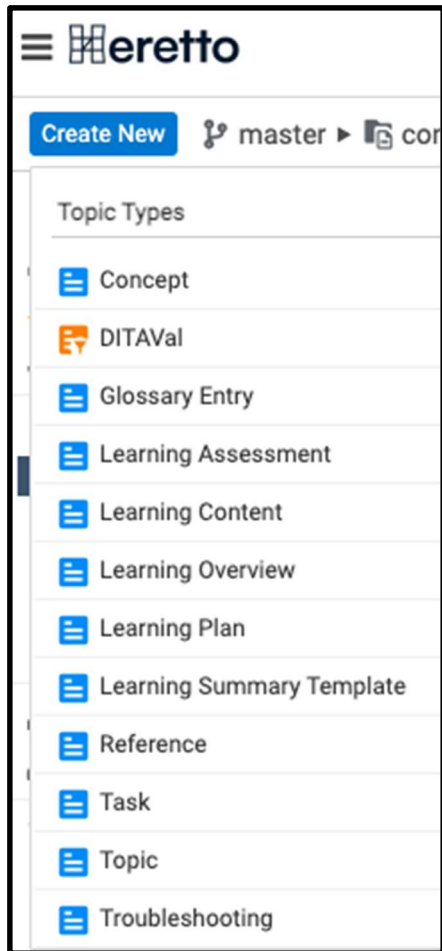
Heretto

Create New master ▸ co

Topic Types

Concept

DITAVal

Glossary Entry

Learning Assessment

Learning Content

Learning Overview

Learning Plan

Learning Summary Template

Reference

Task

Topic

Troubleshooting